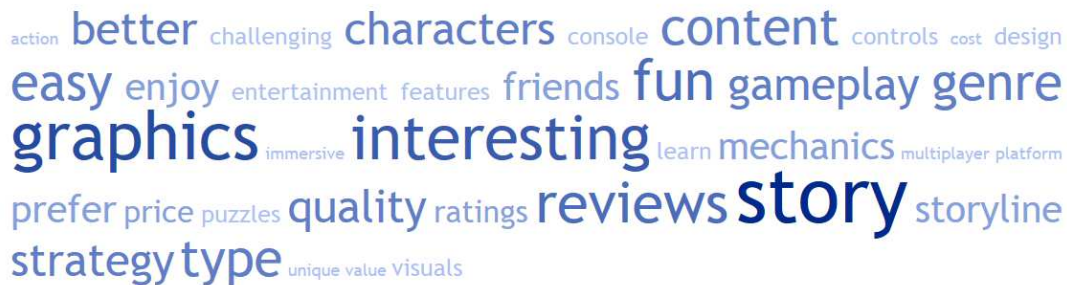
action better challenging characters console content controls cost design easy enjoy entertainment features friends fun gameplay genre graphics immersive interesting learn mechanics multiplayer platform prefer price puzzles quality ratings reviews story storyline strategy type unique value visuals